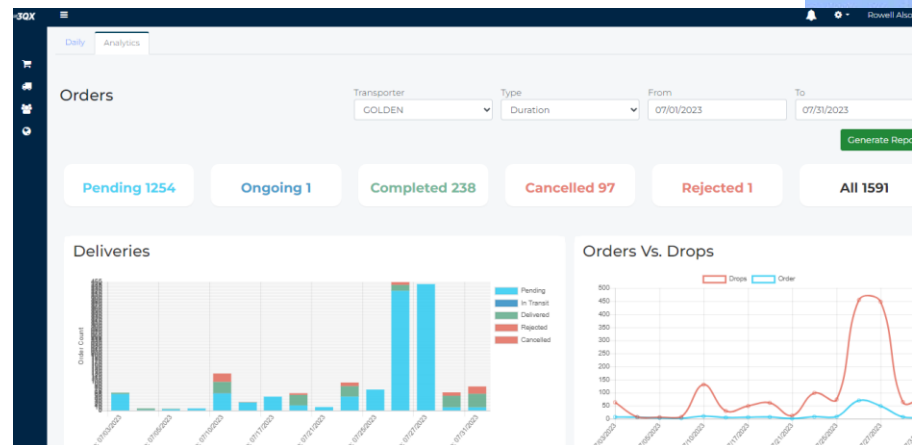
3QX

Rowell Also

Daily Analytics

Orders

Transporter
GOLDEN

Type
Duration

From
07/01/2023

To
07/31/2023

Generate Repo

Pending 1254

Ongoing 1

Completed 238

Cancelled 97

Rejected 1

All 1591

Deliveries

Order Count

Pending
In Transit
Delivered
Rejected
Cancelled

07/03/2023
07/05/2023
07/10/2023
07/17/2023
07/21/2023
07/25/2023
07/27/2023
07/31/2023

Orders Vs. Drops

Drops Order

500
450
400
350
300
250
200
150
100
50
0